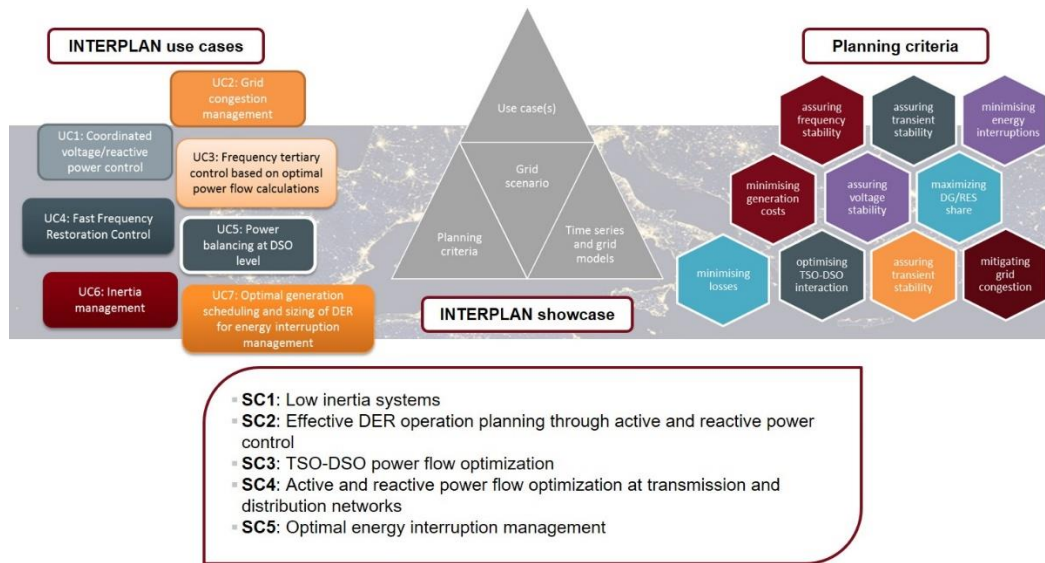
INTERPLAN use cases

UC2: Grid congestion management

UC1: Coordinated voltage/reactive power control

UC3: Frequency tertiary control based on optimal power flow calculations

UC4: Fast Frequency Restoration Control

UC5: Power balancing at DSO level

UC6: Inertia management

UC7: Optimal generation scheduling and sizing of DER for energy interruption management

Use case(s)

Grid scenario

Planning criteria

Time series and grid models

INTERPLAN showcase

Planning criteria

assuring frequency stability

assuring transient stability

minimising energy interruptions

minimising generation costs

assuring voltage stability

maximizing DG/RES share

minimising losses

optimising TSO-DSO interaction

assuring transient stability

mitigating grid congestion

SC1: Low inertia systems
SC2: Effective DER operation planning through active and reactive power control
SC3: TSO-DSO power flow optimization
SC4: Active and reactive power flow optimization at transmission and distribution networks
SC5: Optimal energy interruption management